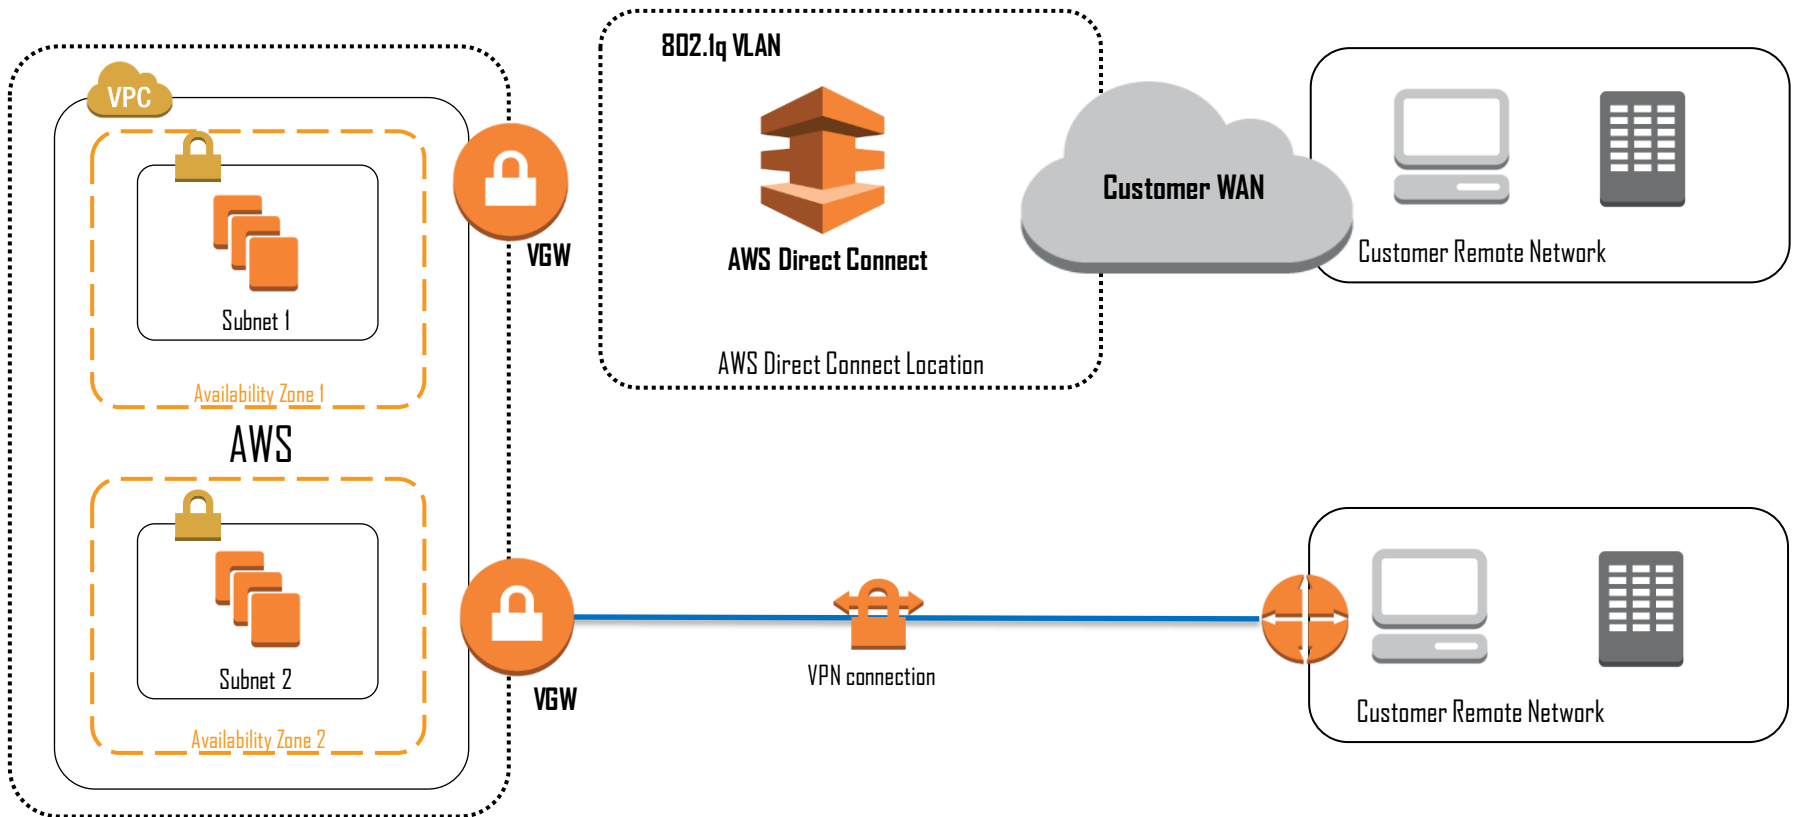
VPC

Subnet 1

Availability Zone 1

AWS

Subnet 2

Availability Zone 2

VGW

VGW

802.1q VLAN

AWS Direct Connect

AWS Direct Connect Location

Customer WAN

Customer Remote Network

VPN connection

Customer Remote Network